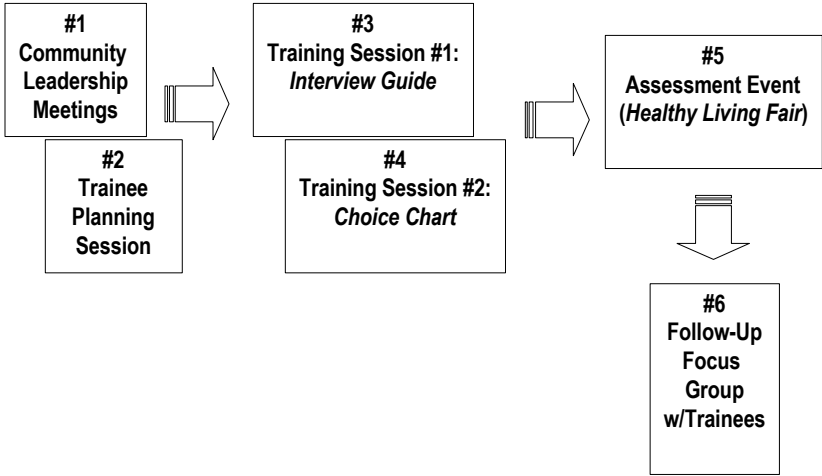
#1
Community Leadership Meetings

#2
Trainee Planning Session

#3
Training Session #1: *Interview Guide*

#4
Training Session #2: *Choice Chart*

#5
Assessment Event (*Healthy Living Fair*)

#6
Follow-Up Focus Group w/Trainees